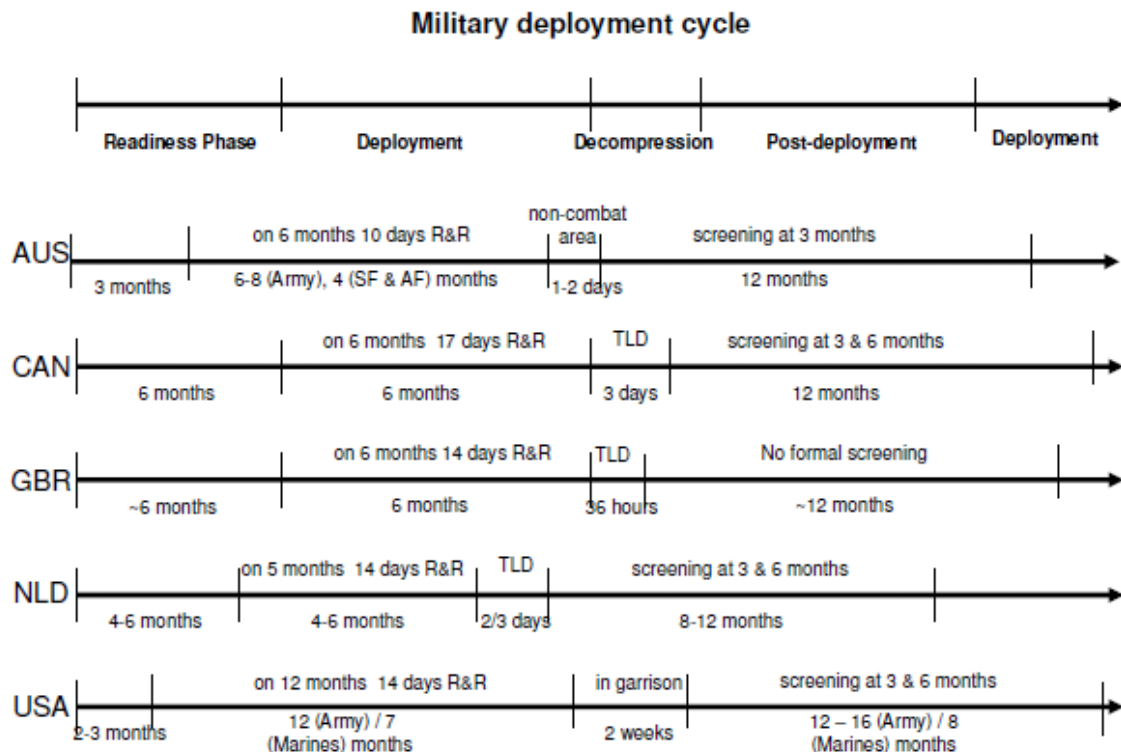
Military deployment cycle

Readiness Phase Deployment Decompression Post-deployment Deployment

AUS
3 months
on 6 months 10 days R&R
6-8 (Army), 4 (SF & AF) months
non-combat area
1-2 days
screening at 3 months
12 months

CAN
6 months
on 6 months 17 days R&R
6 months
TLD
3 days
screening at 3 & 6 months
12 months

GBR
~6 months
on 6 months 14 days R&R
6 months
TLD
36 hours
No formal screening
~12 months

NLD
4-6 months
on 5 months 14 days R&R
4-6 months
TLD
2/3 days
screening at 3 & 6 months
8-12 months

USA
2-3 months
on 12 months 14 days R&R
12 (Army) / 7 (Marines) months
in garrison
2 weeks
screening at 3 & 6 months
12 – 16 (Army) / 8 (Marines) months